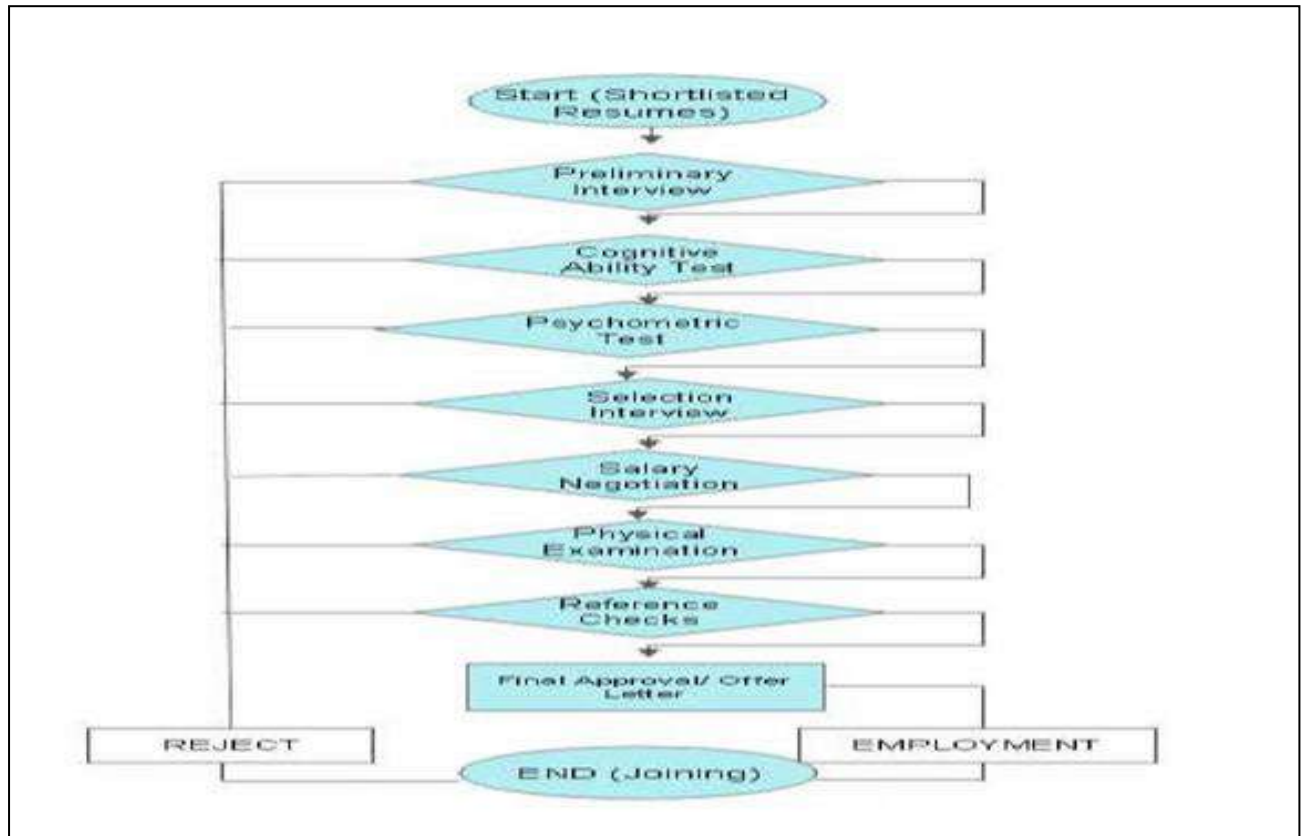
Start (Shortlisted Resumes)

Preliminary Interview

Cognitive Ability Test

Psychometric Test

Selection Interview

Salary Negotiation

Physical Examination

Reference Checks

Final Approval/ Offer Letter

REJECT

EMPLOYMENT

END (Joining)